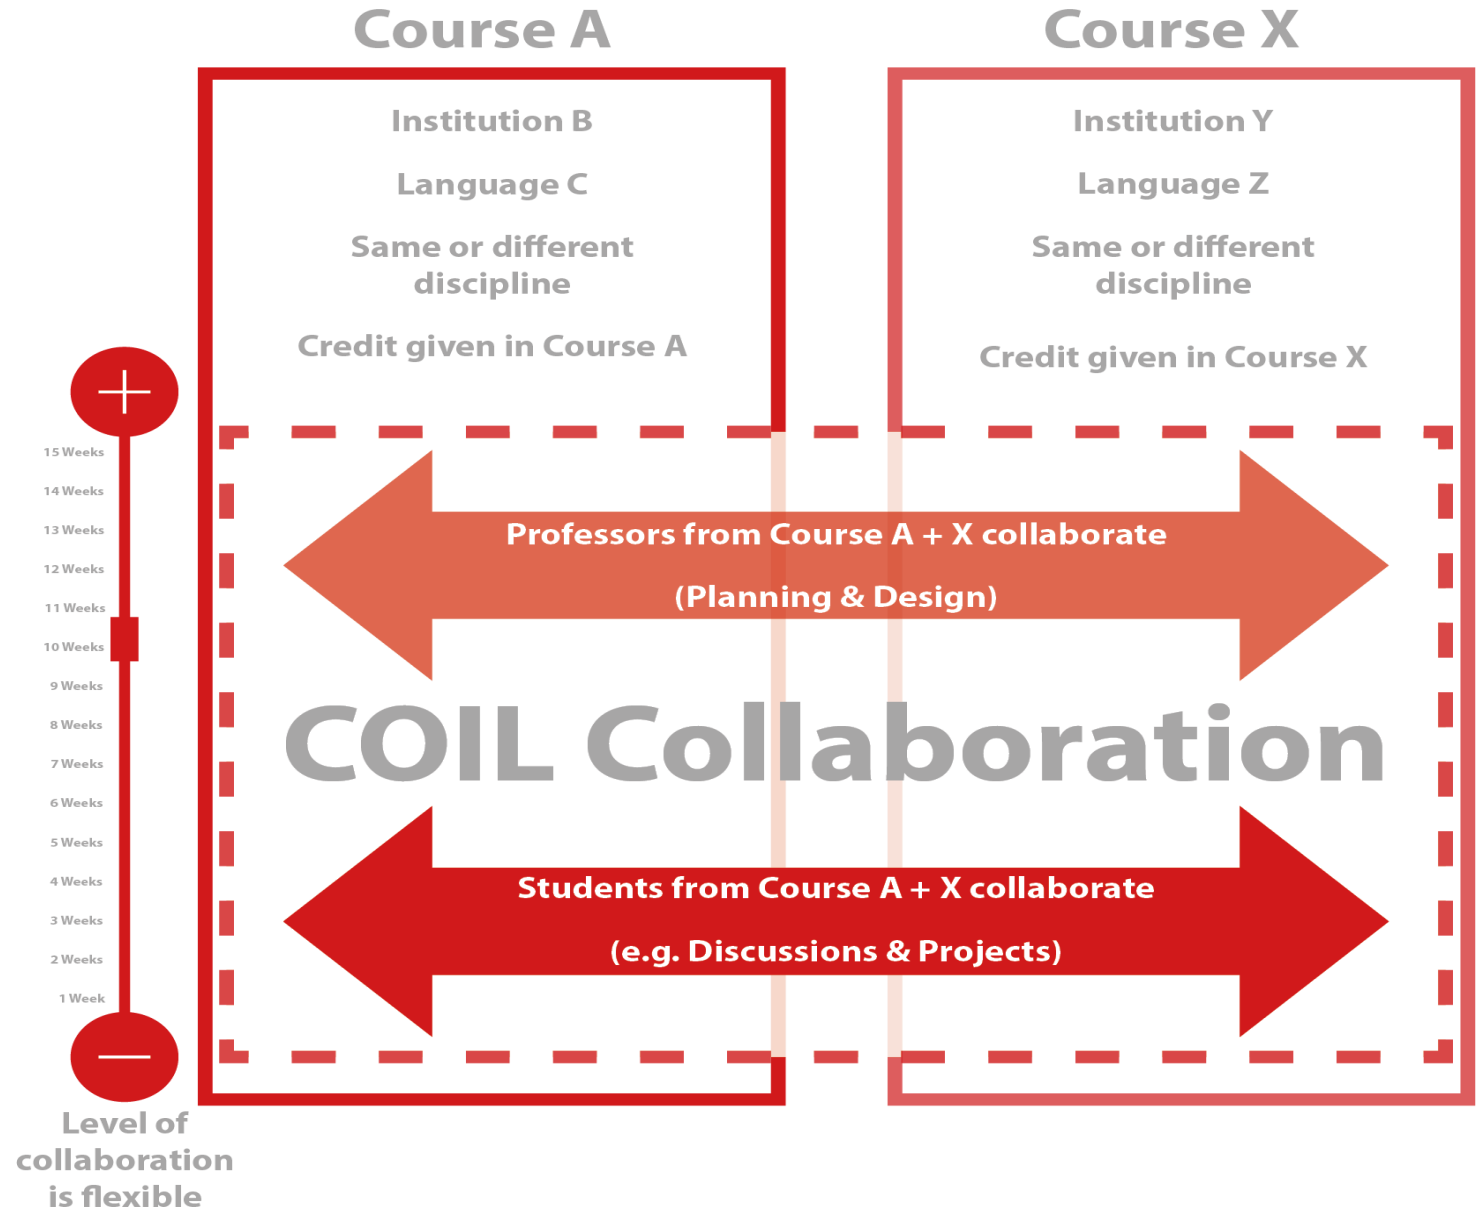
Course A

Course X

Institution B

Language C

Same or different discipline

Credit given in Course A

Institution Y

Language Z

Same or different discipline

Credit given in Course X

+

15 Weeks
14 Weeks
13 Weeks
12 Weeks
11 Weeks
10 Weeks
9 Weeks
8 Weeks
7 Weeks
6 Weeks
5 Weeks
4 Weeks
3 Weeks
2 Weeks
1 Week

—

Professors from Course A + X collaborate

(Planning & Design)

COIL Collaboration

Students from Course A + X collaborate

(e.g. Discussions & Projects)

Level of collaboration is flexible